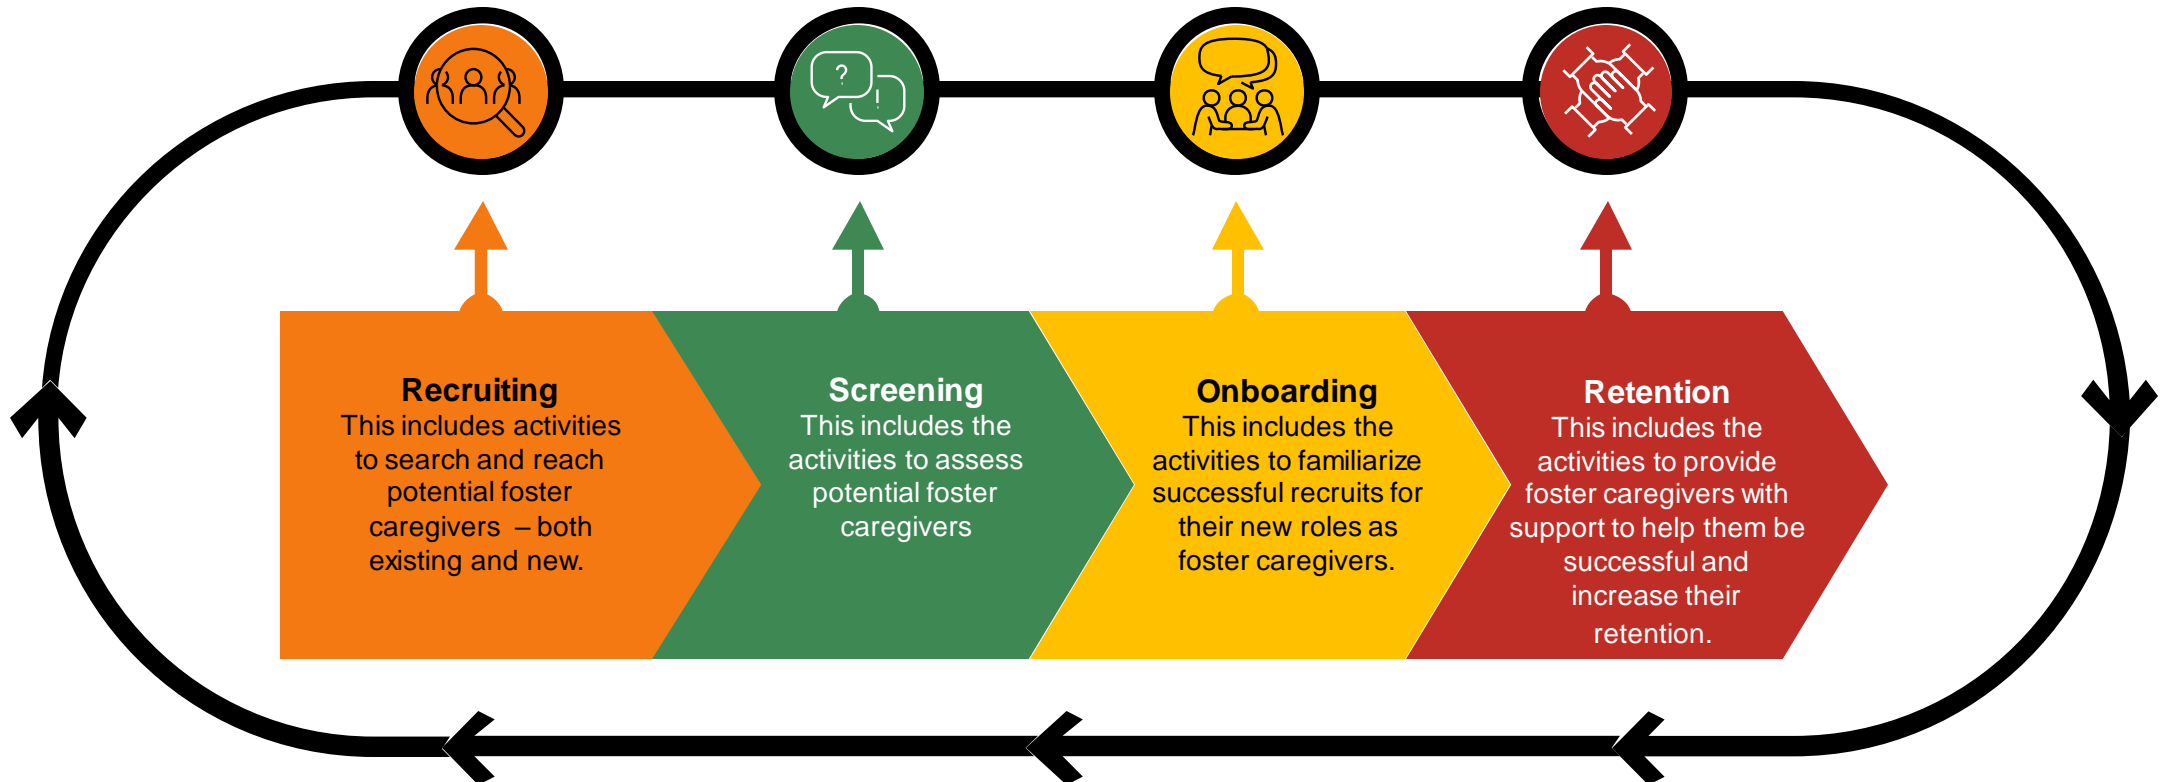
?
!

Recruiting
This includes activities to search and reach potential foster caregivers – both existing and new.

Screening
This includes the activities to assess potential foster caregivers

Onboarding
This includes the activities to familiarize successful recruits for their new roles as foster caregivers.

Retention
This includes the activities to provide foster caregivers with support to help them be successful and increase their retention.